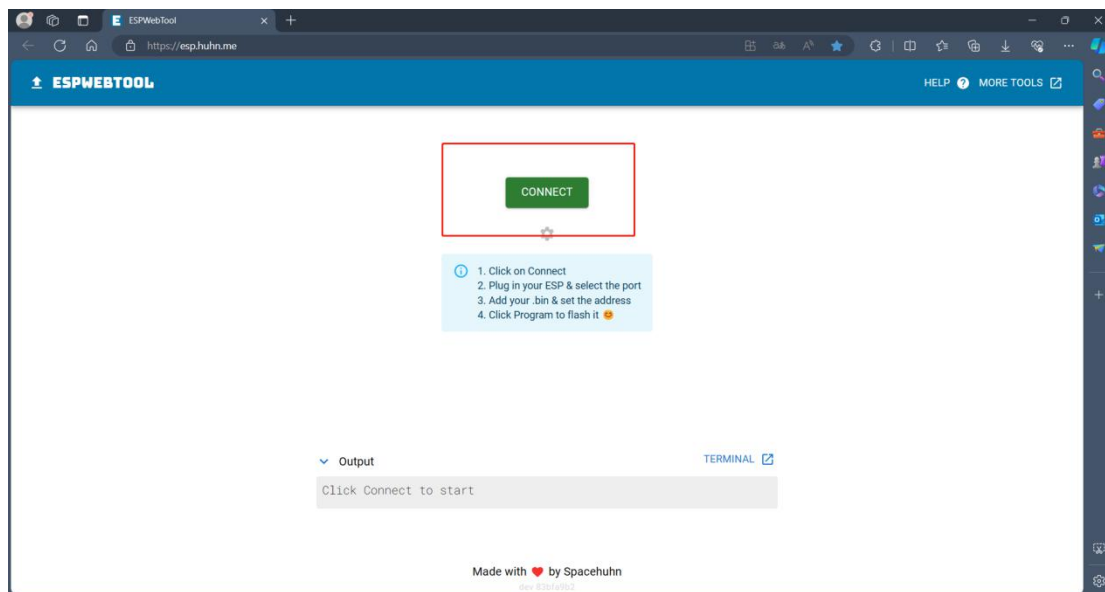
ESPWebTool

https://esp.huhn.me

ESPWEBTOOL

HELP MORE TOOLS

CONNECT

1. Click on Connect
2. Plug in your ESP & select the port
3. Add your .bin & set the address
4. Click Program to flash it

Output

TERMINAL

Click Connect to start

Made with ❤ by Spacehuhn

dev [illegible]